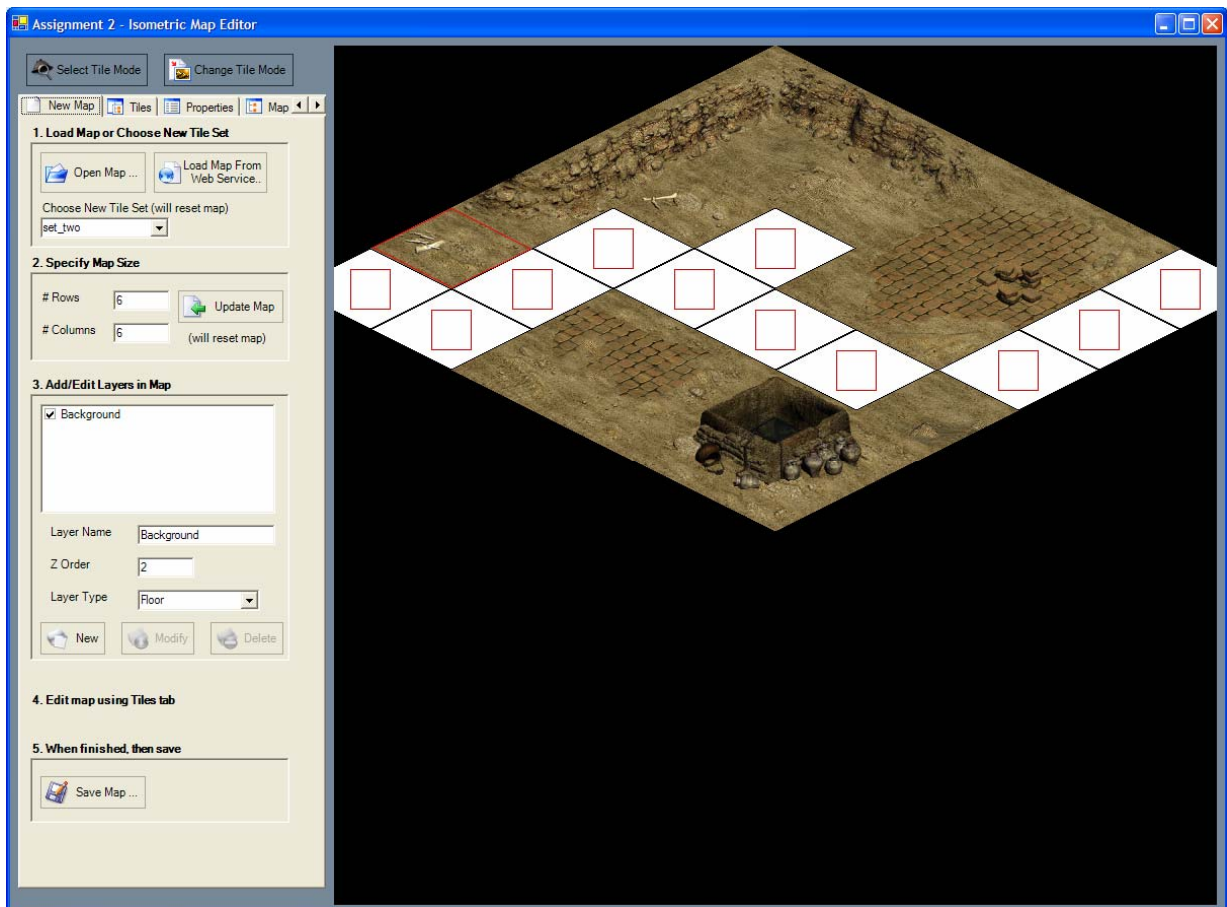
Assignment 2 - Isometric Map Editor

Select Tile Mode
Change Tile Mode

New Map | Tiles | Properties | Map

1. Load Map or Choose New Tile Set

Open Map ...
Load Map From Web Service..

Choose New Tile Set (will reset map)
set_two

2. Specify Map Size

# Rows 6
# Columns 6
Update Map
(will reset map)

3. Add/Edit Layers in Map

Background

Layer Name Background
Z Order 2
Layer Type Floor

New
Modify
Delete

4. Edit map using Tiles tab

5. When finished, then save

Save Map ...